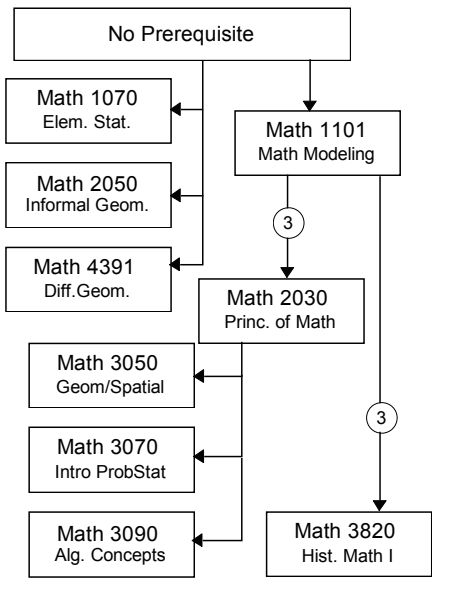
No Prerequisite

Math 1070
Elem. Stat.

Math 1101
Math Modeling

Math 2050
Informal Geom.

3

Math 4391
Diff.Geom.

Math 2030
Princ. of Math

Math 3050
Geom/Spatial

Math 3070
Intro ProbStat

3

Math 3090
Alg. Concepts

Math 3820
Hist. Math I